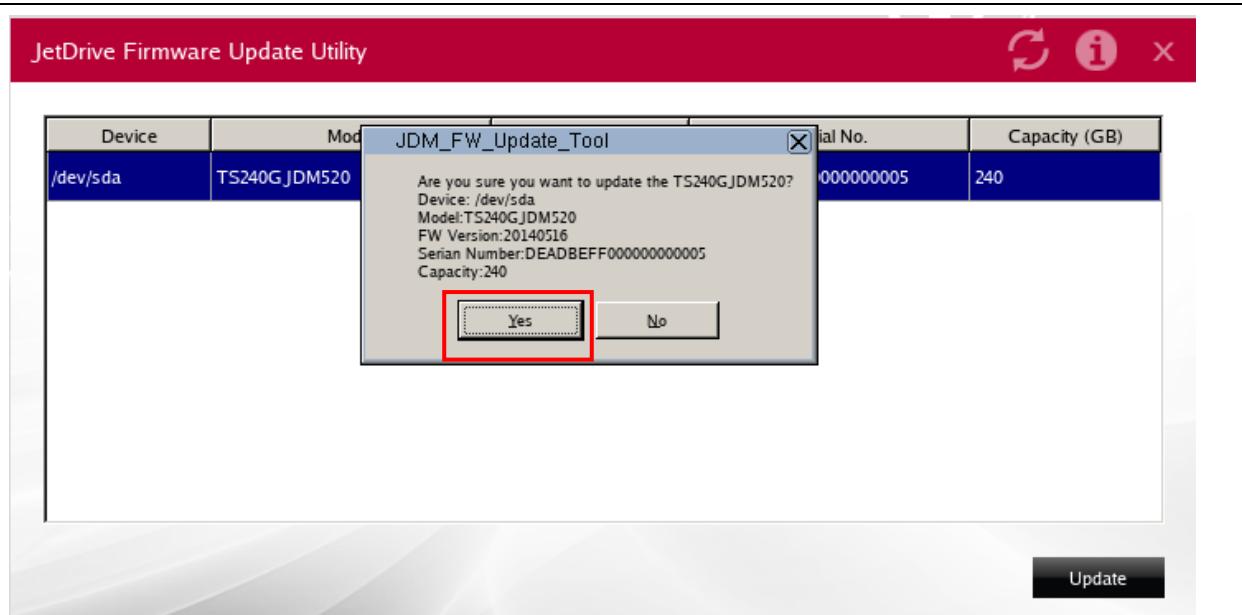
JetDrive Firmware Update Utility

| Device | Mod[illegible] | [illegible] | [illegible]ial No. | Capacity (GB) |
|---|---|---|---|---|
| /dev/sda | TS240GJDM520 | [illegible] | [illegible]000000005 | 240 |

JDM_FW_Update_Tool

Are you sure you want to update the TS240GJDM520?
Device: /dev/sda
Model:TS240GJDM520
FW Version:20140516
Serian Number:DEADBEFF000000000005
Capacity:240

Yes

No

Update